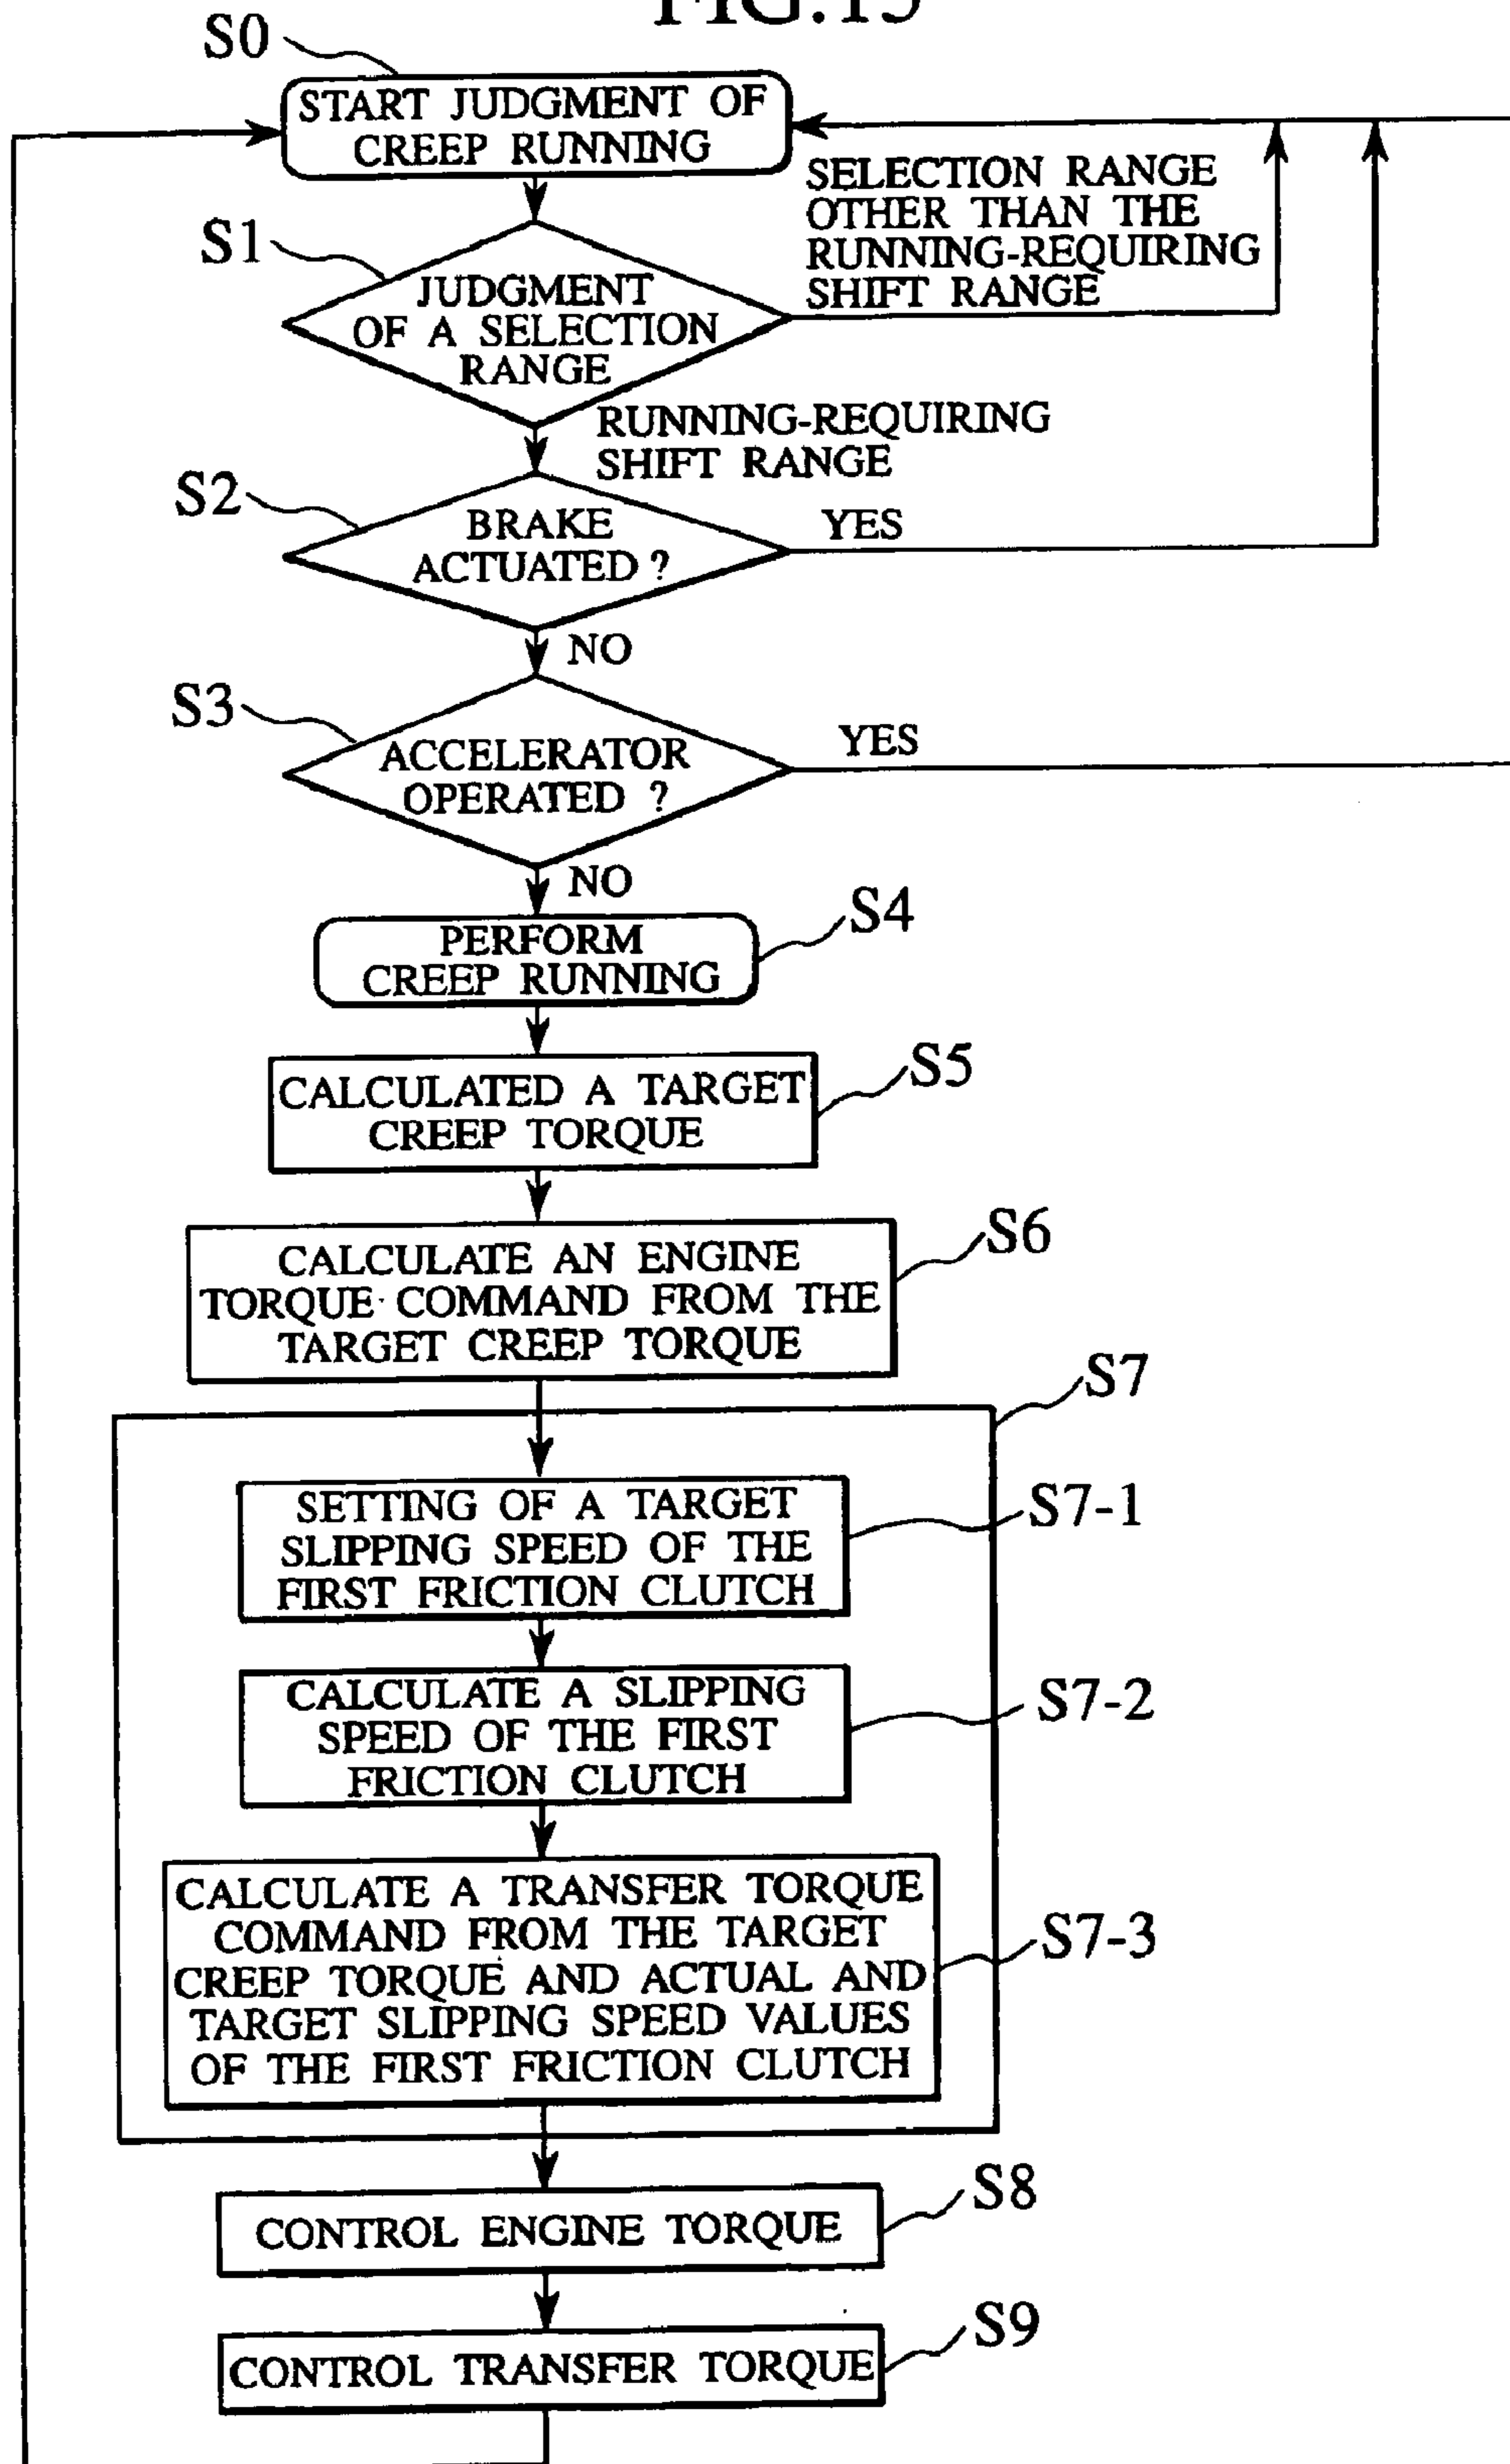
FIG.15

S0
START JUDGMENT OF CREEP RUNNING

S1
JUDGMENT OF A SELECTION RANGE

SELECTION RANGE OTHER THAN THE RUNNING-REQUIRING SHIFT RANGE

RUNNING-REQUIRING SHIFT RANGE

S2
BRAKE ACTUATED ?

YES

NO

S3
ACCELERATOR OPERATED ?

YES

NO

PERFORM CREEP RUNNING
S4

CALCULATED A TARGET CREEP TORQUE
S5

CALCULATE AN ENGINE TORQUE COMMAND FROM THE TARGET CREEP TORQUE
S6

S7

SETTING OF A TARGET SLIPPING SPEED OF THE FIRST FRICTION CLUTCH
S7-1

CALCULATE A SLIPPING SPEED OF THE FIRST FRICTION CLUTCH
S7-2

CALCULATE A TRANSFER TORQUE COMMAND FROM THE TARGET CREEP TORQUE AND ACTUAL AND TARGET SLIPPING SPEED VALUES OF THE FIRST FRICTION CLUTCH
S7-3

CONTROL ENGINE TORQUE
S8

CONTROL TRANSFER TORQUE
S9